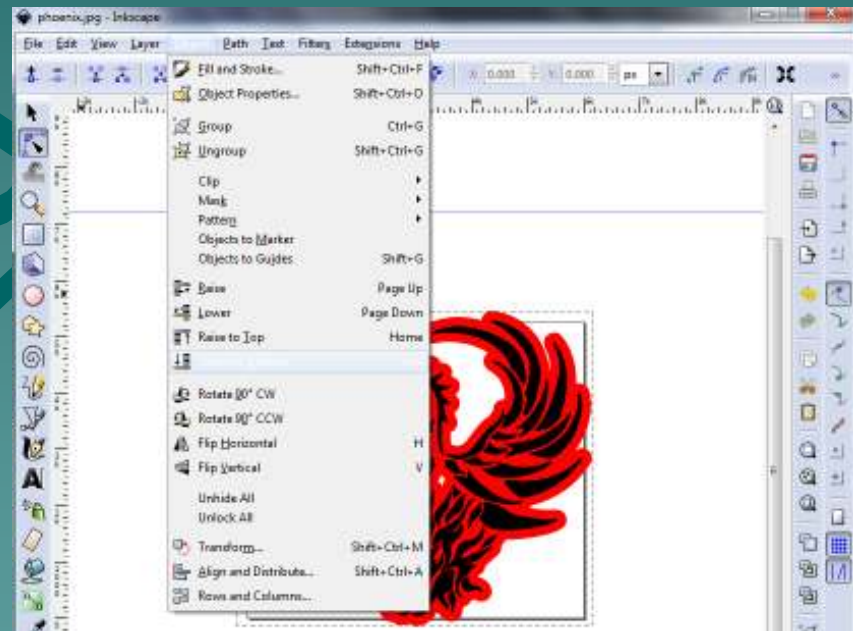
phoenix.jpg - Inkscape

File Edit View Layer Path Text Filters Extensions Help

X 0.000 Y 0.000 px

Fill and Stroke... Shift+Ctrl+F
Object Properties... Shift+Ctrl+O
Group Ctrl+G
Ungroup Shift+Ctrl+G
Clip
Mask
Pattern
Objects to Marker
Objects to Guides Shift+G
Raise Page Up
Lower Page Down
Raise to Top Home
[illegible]
Rotate 90° CW
Rotate 90° CCW
Flip Horizontal H
Flip Vertical V
Unhide All
Unlock All
Transform... Shift+Ctrl+M
Align and Distribute... Shift+Ctrl+A
Rows and Columns...